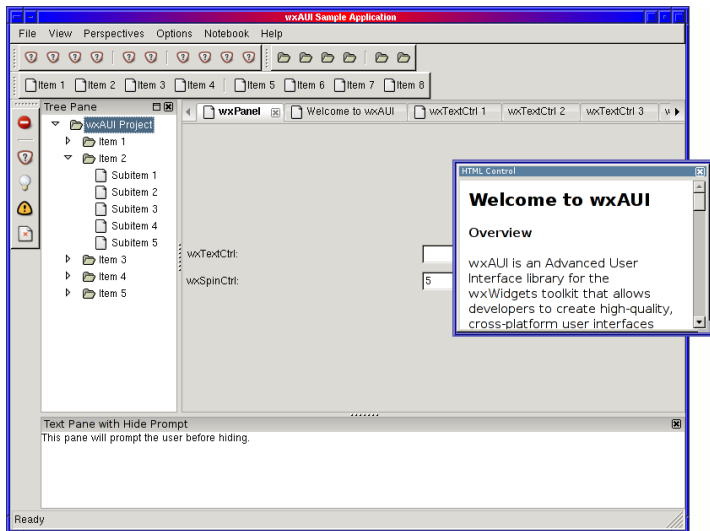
wxAUI Sample Application

File View Perspectives Options Notebook Help

Item 1 Item 2 Item 3 Item 4 Item 5 Item 6 Item 7 Item 8

Tree Pane

wxAUI Project
Item 1
Item 2
Subitem 1
Subitem 2
Subitem 3
Subitem 4
Subitem 5
Item 3
Item 4
Item 5

wxPanel Welcome to wxAUI wxTextCtrl 1 wxTextCtrl 2 wxTextCtrl 3

wxTextCtrl:
wxSpinCtrl: 5

HTML Control

Welcome to wxAUI

Overview

wxAUI is an Advanced User Interface library for the wxWidgets toolkit that allows developers to create high-quality, cross-platform user interfaces

Text Pane with Hide Prompt
This pane will prompt the user before hiding.

Ready